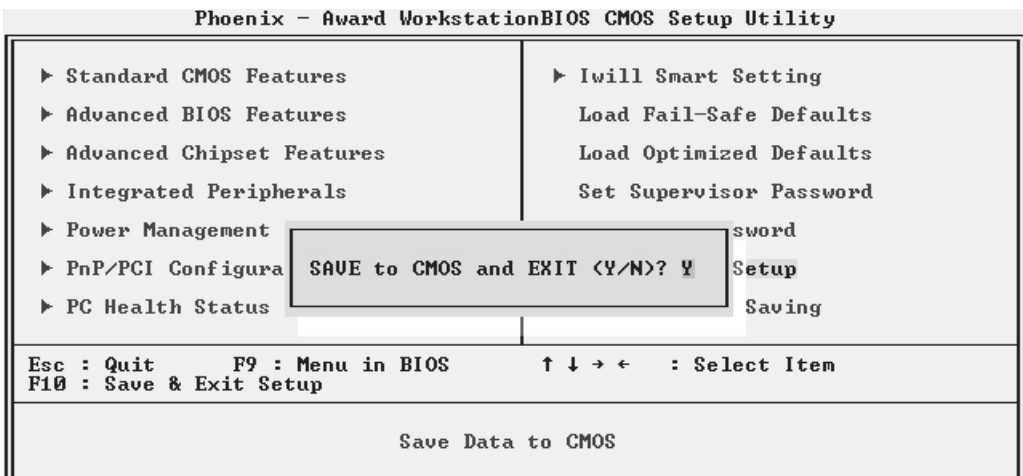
Phoenix - Award WorkstationBIOS CMOS Setup Utility

▶ Standard CMOS Features
▶ Advanced BIOS Features
▶ Advanced Chipset Features
▶ Integrated Peripherals
▶ Power Management
▶ PnP/PCI Configura
▶ PC Health Status

▶ Iwill Smart Setting
Load Fail-Safe Defaults
Load Optimized Defaults
Set Supervisor Password
sword
Setup
Saving

SAVE to CMOS and EXIT (Y/N)? Y

Esc : Quit F9 : Menu in BIOS ↑ ↓ → ← : Select Item
F10 : Save & Exit Setup

Save Data to CMOS